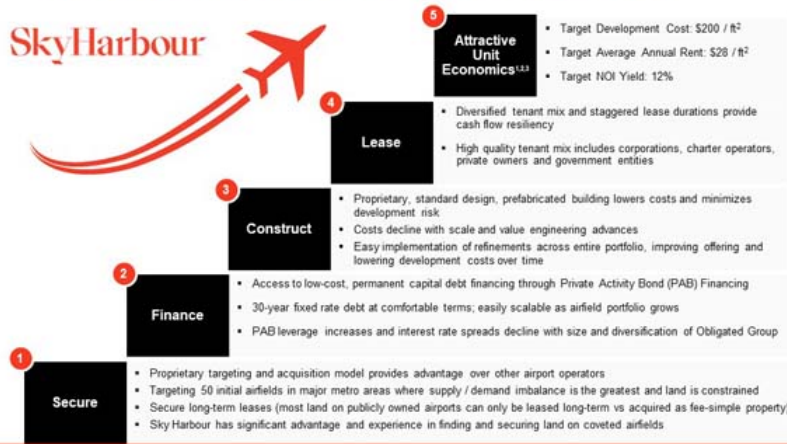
SkyHarbour

5

Attractive Unit Economics$^{1,2,3}$

- Target Development Cost: \$200 / ft$^2$
- Target Average Annual Rent: \$28 / ft$^2$
- Target NOI Yield: 12%

4

Lease

- Diversified tenant mix and staggered lease durations provide cash flow resiliency
- High quality tenant mix includes corporations, charter operators, private owners and government entities

3

Construct

- Proprietary, standard design, prefabricated building lowers costs and minimizes development risk
- Costs decline with scale and value engineering advances
- Easy implementation of refinements across entire portfolio, improving offering and lowering development costs over time

2

Finance

- Access to low-cost, permanent capital debt financing through Private Activity Bond (PAB) Financing
- 30-year fixed rate debt at comfortable terms; easily scalable as airfield portfolio grows
- PAB leverage increases and interest rate spreads decline with size and diversification of Obligated Group

1

Secure

- Proprietary targeting and acquisition model provides advantage over other airport operators
- Targeting 50 initial airfields in major metro areas where supply / demand imbalance is the greatest and land is constrained
- Secure long-term leases (most land on publicly owned airports can only be leased long-term vs acquired as fee-simple property)
- Sky Harbour has significant advantage and experience in finding and securing land on coveted airfields